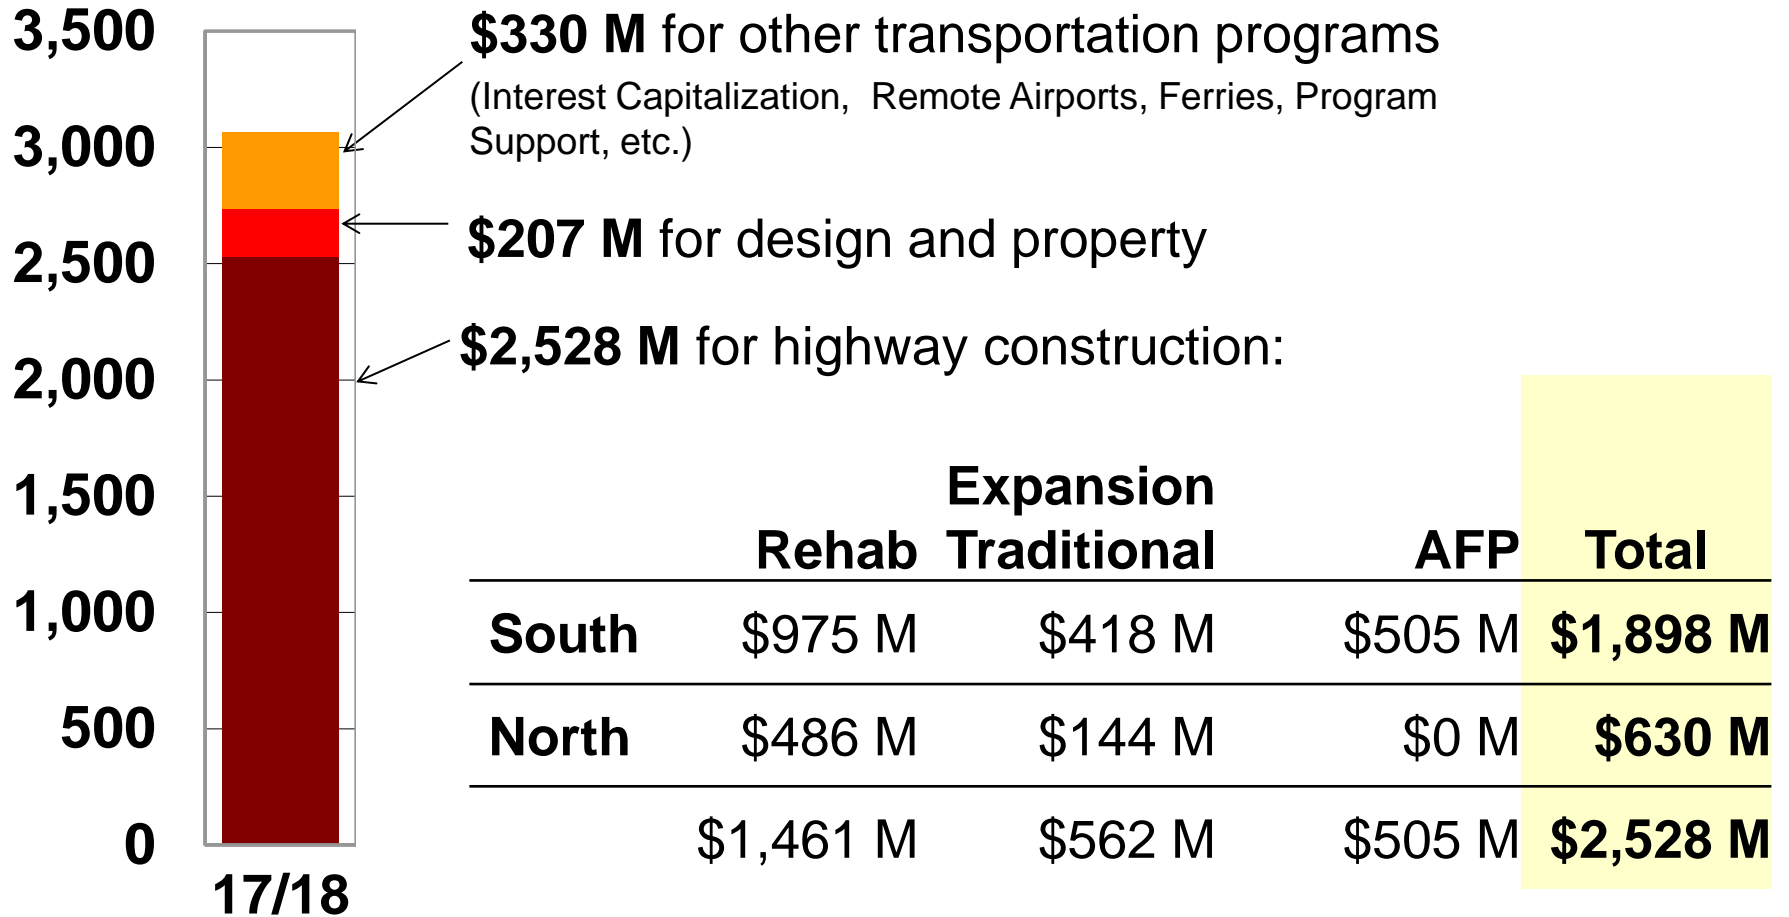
3,500
3,000
2,500
2,000
1,500
1,000
500
0
17/18

**$330 M** for other transportation programs
(Interest Capitalization, Remote Airports, Ferries, Program Support, etc.)

**$207 M** for design and property

**$2,528 M** for highway construction:

| | Rehab | Expansion Traditional | AFP | Total |
|---|---|---|---|---|
| South | \$975 M | \$418 M | \$505 M | \$1,898 M |
| North | \$486 M | \$144 M | \$0 M | \$630 M |
| | \$1,461 M | \$562 M | \$505 M | \$2,528 M |